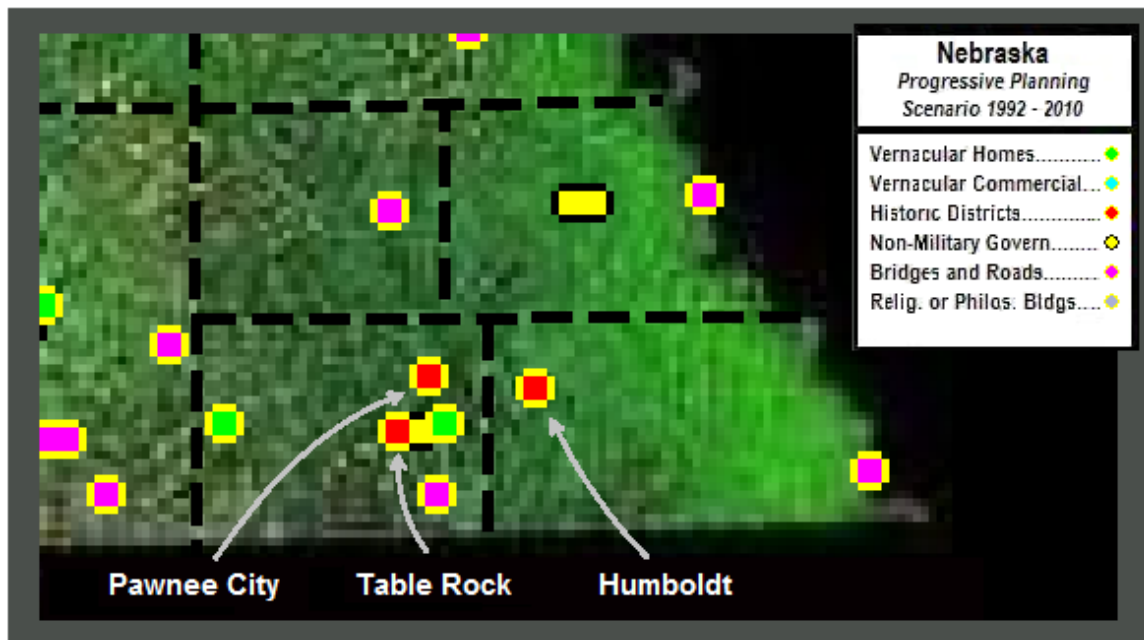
Nebraska
Progressive Planning
Scenario 1992 - 2010

Vernacular Homes...........
Vernacular Commercial...
Historic Districts..............
Non-Military Govern........
Bridges and Roads..........
Relig. or Philos. Bldgs....

Pawnee City
Table Rock
Humboldt